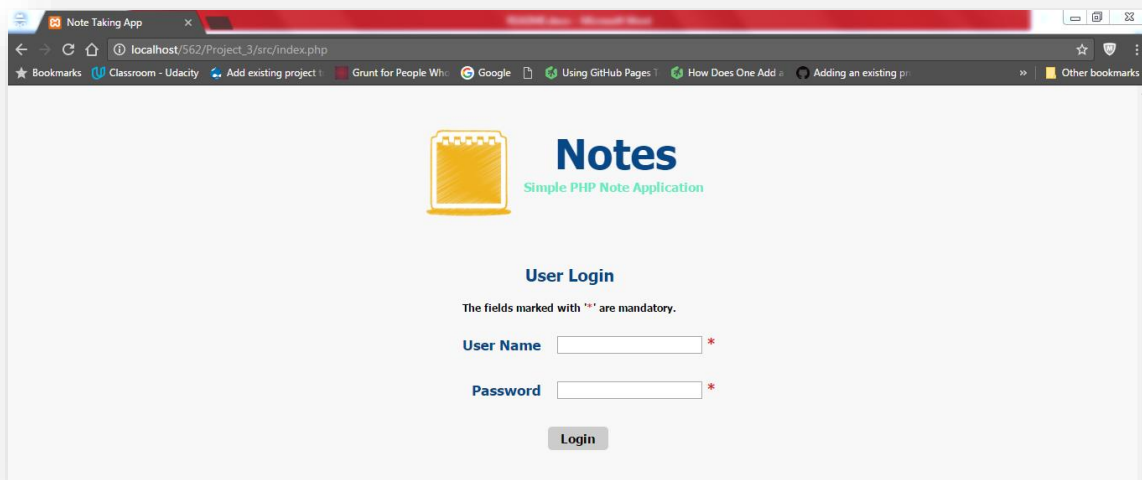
Note Taking App ×

localhost/562/Project_3/src/index.php

Bookmarks Classroom - Udacity Add existing project t Grunt for People Who Google Using GitHub Pages Ti How Does One Add a Adding an existing pr » Other bookmarks

Notes
Simple PHP Note Application

User Login

The fields marked with '*' are mandatory.

User Name *

Password *

Login